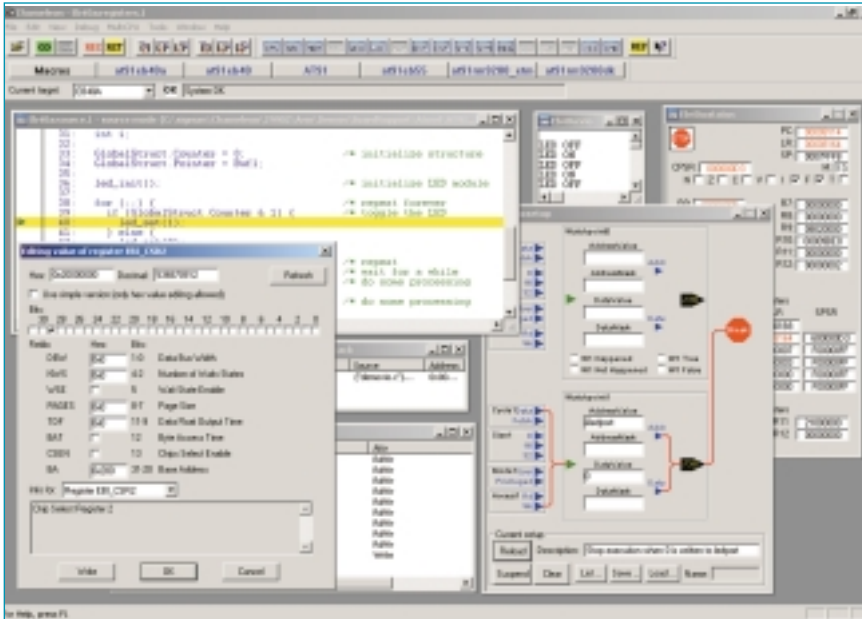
Macros | at91sb40a | at91sb40 | A751 | at91sb55 | at91sm3200_sbs | at91sm3200dk

Current target: | OK | System OK

31: int i;

32: GlobalStruct.Counter = 0; /* initialize structure
33: GlobalStruct.Pointer = &a1;

35: led_init(); /* initialize LED module

37: for (;;) { /* repeat forever
38: if (GlobalStruct.Counter & 1) { /* toggle the LED
40: led_on();
41: } else {

/* repeat
/* wait for a while
/* do some processing

/* do some processing

Editing value of register EBI_CSR2

Hex: 0x20000000 Decimal: 536870912 Refresh

Use simple version (only hex value editing allowed)

Bits
30 28 26 24 22 20 18 16 14 12 10 8 6 4 2 0

Fields | Hex | Bits
DBW | 0x2 | 1:0 | Data Bus Width
NWS | 0x0 | 4:2 | Number of Wait States
WSE | | 5 | Wait State Enable
PAGES | 0x0 | 8:7 | Page Size
TDF | 0x0 | 11:9 | Data Float Output Time
BAT | | 12 | Byte Access Time
CSEN | | 13 | Chip Select Enable
BA | 0x200 | 31:20 | Base Address

Register EBI_CSR2

Chip Select Register 2

Write | OK | Cancel

LED OFF
LED ON
LED OFF
LED ON
LED OFF

Source | Address

Attr
Rw/w
Rw/w
Rw/w
Rw/w
Rw/w
Rw/w
Rw/w
Rw/w
Rw/w
Rw/w
Rw/w
Write

Watchpoint
Address/value
Address/mask
Data/value
Data/mask
RP Happened | RP True
RP Not Happened | RP False

Watchpoint
Address/value
dedpost
Address/mask
Data/value
Data/mask

Current setup
Reduct | Description: Stop execution when 0 is written to dedpost
Suspend | Clear | List... | Save... | Load... | Name:

PC
LR
SP
CPSR
N Z C V I F T
R7
R8
R9
R10
R11
R12
SPSR

For Help, press F1